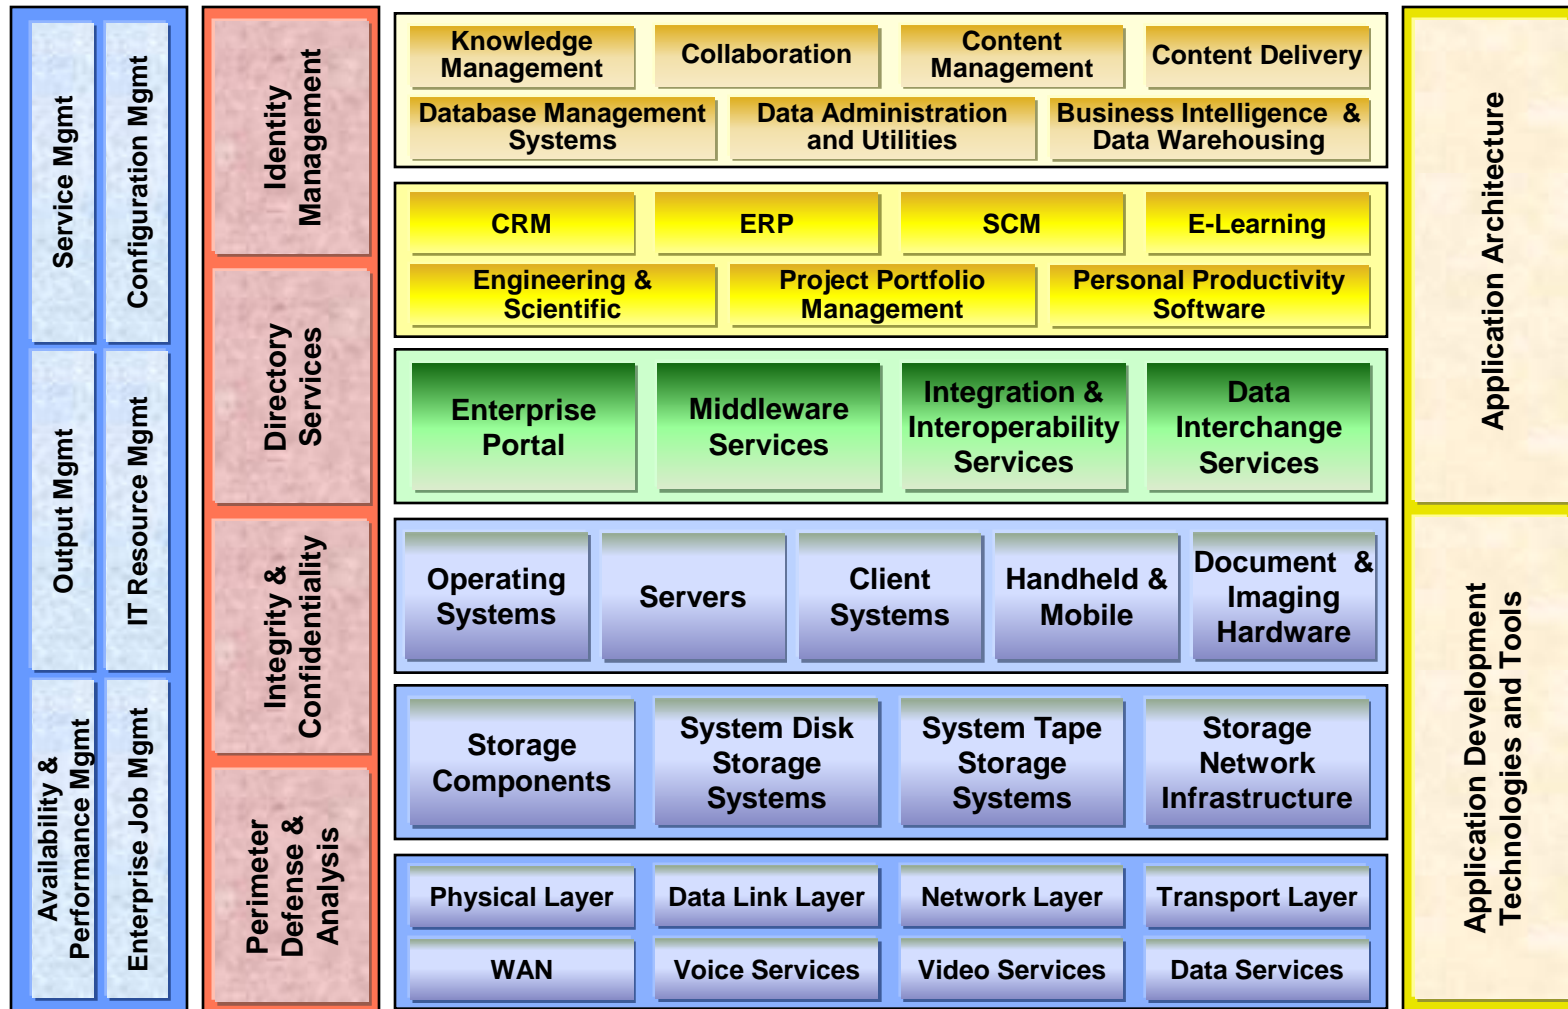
Service Mgmt

Configuration Mgmt

Output Mgmt

IT Resource Mgmt

Availability & Performance Mgmt

Enterprise Job Mgmt

Identity Management

Directory Services

Integrity & Confidentiality

Perimeter Defense & Analysis

Knowledge Management

Collaboration

Content Management

Content Delivery

Database Management Systems

Data Administration and Utilities

Business Intelligence & Data Warehousing

CRM

ERP

SCM

E-Learning

Engineering & Scientific

Project Portfolio Management

Personal Productivity Software

Enterprise Portal

Middleware Services

Integration & Interoperability Services

Data Interchange Services

Operating Systems

Servers

Client Systems

Handheld & Mobile

Document & Imaging Hardware

Storage Components

System Disk Storage Systems

System Tape Storage Systems

Storage Network Infrastructure

Physical Layer

Data Link Layer

Network Layer

Transport Layer

WAN

Voice Services

Video Services

Data Services

Application Architecture

Application Development Technologies and Tools